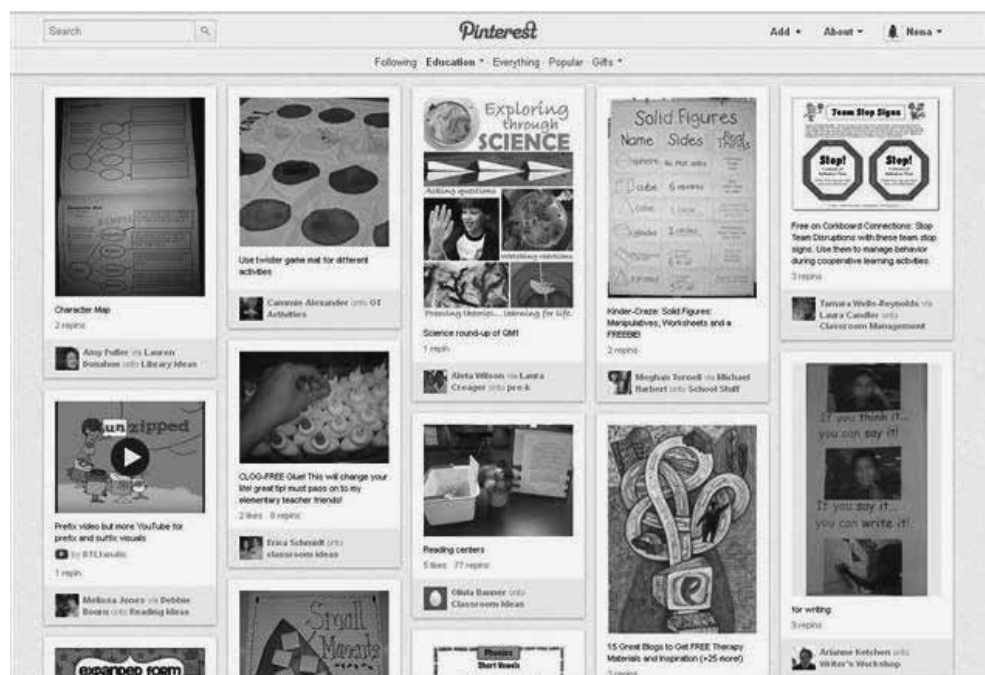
Search

Pinterest

Add ▾ About ▾ Nena ▾

Following Education ▾ Everything Popular Gifts ▾

Character Map
2 repins

Amy Fuller via Lauren Donahoe onto Library Ideas

un zipped

Prefix video but more YouTube for prefix and suffix visuals
by DTLtunatic
1 repin

Melissa Jones via Debbie Bourn onto Reading Ideas

expanded form

Use twister game mat for different activities

Cammie Alexander onto OT Activities

CLOG-FREE Glue! This will change your life! great tip! must pass on to my elementary teacher friends!
2 likes 8 repins

Erica Schmidt onto classroom ideas

Small Moments

Exploring through SCIENCE
Asking questions
Watching reactions
Proving theories... learning for life.

Science round-up of GM!
1 repin

Aleta Wilson via Laura Creager onto pre-k

Reading centers
5 likes 77 repins

Olivia Banner onto Classroom Ideas

Phonics
Short Vowels

Solid Figures
Name Sides Real Things
sphere no flat sides
cube 6 squares
cone 1 circle
cylinder 2 circles

Kinder-Craze: Solid Figures: Manipulatives, Worksheets and a FREEBIE!
2 repins

Meghan Tornell via Michael Barbert onto School Stuff

15 Great Blogs to Get FREE Therapy Materials and Inspiration (+25 more!)
3 repins

Team Stop Signs
Stop! Stop!

Free on Corkboard Connections: Stop Team Disruptions with these team stop signs. Use them to manage behavior during cooperative learning activities.
3 repins

Tamara Wells-Reynolds via Laura Candler onto Classroom Management

If you think it... you can say it!
If you say it... you can write it!

for writing
9 repins

Arianne Ketchen onto Writer's Workshop